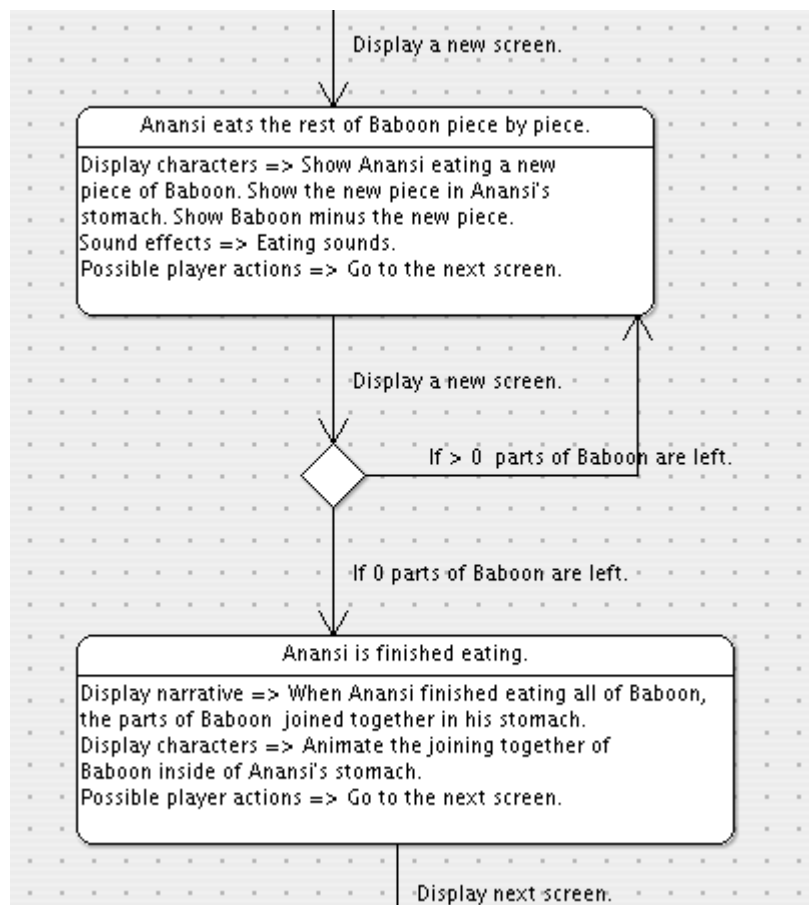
Display a new screen.

Anansi eats the rest of Baboon piece by piece.

Display characters => Show Anansi eating a new piece of Baboon. Show the new piece in Anansi's stomach. Show Baboon minus the new piece.
Sound effects => Eating sounds.
Possible player actions => Go to the next screen.

Display a new screen.

If > 0 parts of Baboon are left.

If 0 parts of Baboon are left.

Anansi is finished eating.

Display narrative => When Anansi finished eating all of Baboon, the parts of Baboon joined together in his stomach.
Display characters => Animate the joining together of Baboon inside of Anansi's stomach.
Possible player actions => Go to the next screen.

Display next screen.